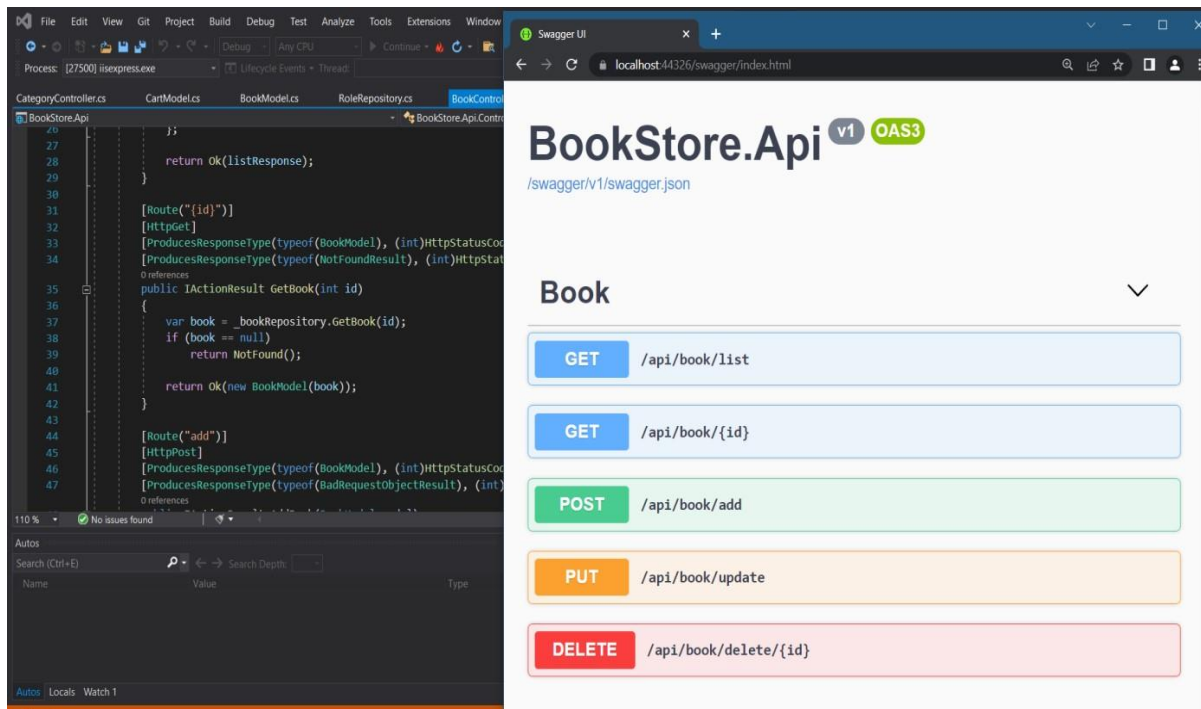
File Edit View Git Project Build Debug Test Analyze Tools Extensions Window

Debug Any CPU Continue

Process: [27500] iisexpress.exe Lifecycle Events Thread:

CategoryController.cs CartModel.cs BookModel.cs RoleRepository.cs BookControl

BookStore.Api BookStore.Api.Contr

26 };
27
28 return Ok(listResponse);
29 }
30
31 [Route("{id}")]
32 [HttpGet]
33 [ProducesResponseType(typeof(BookModel), (int)HttpStatusCod
34 [ProducesResponseType(typeof(NotFoundResult), (int)HttpStat
0 references
35 public IActionResult GetBook(int id)
36 {
37 var book = _bookRepository.GetBook(id);
38 if (book == null)
39 return NotFound();
40
41 return Ok(new BookModel(book));
42 }
43
44 [Route("add")]
45 [HttpPost]
46 [ProducesResponseType(typeof(BookModel), (int)HttpStatusCod
47 [ProducesResponseType(typeof(BadRequestObjectResult), (int)
0 references

110 % No issues found

Autos

Search (Ctrl+E) Search Depth:

Name Value Type

Autos Locals Watch 1

Swagger UI

localhost:44326/swagger/index.html

BookStore.Api v1 OAS3

/swagger/v1/swagger.json

Book

GET /api/book/list

GET /api/book/{id}

POST /api/book/add

PUT /api/book/update

DELETE /api/book/delete/{id}